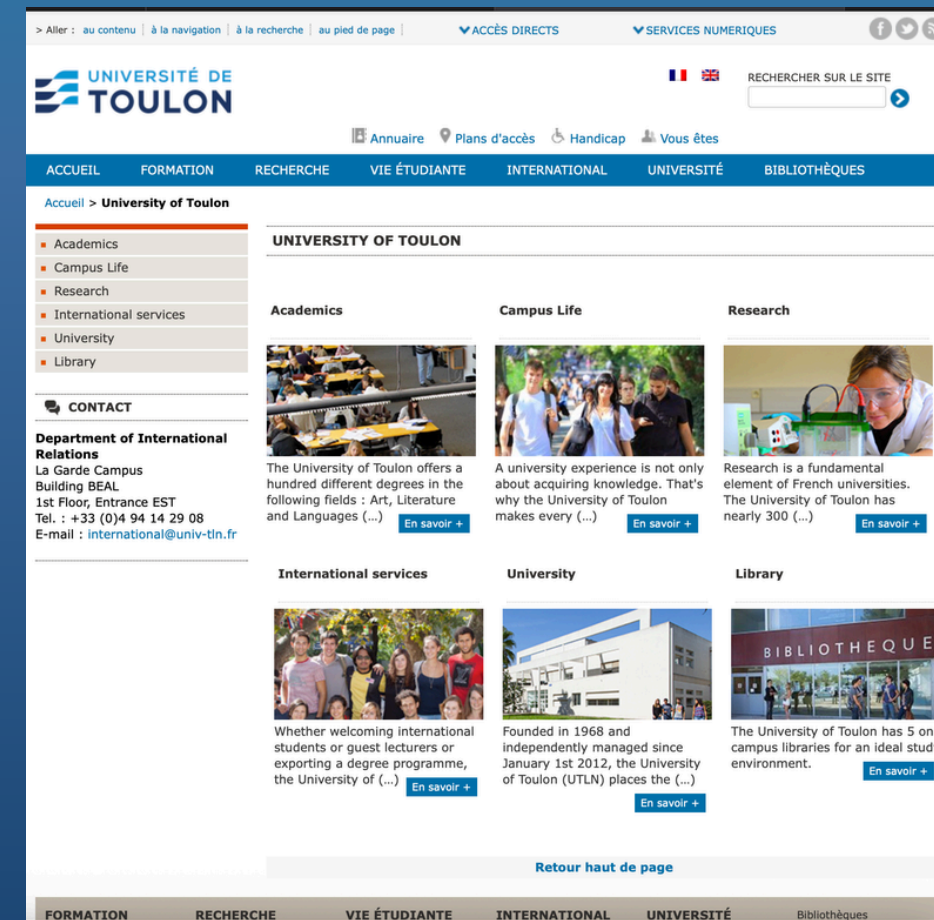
> Aller : au contenu | à la navigation | à la recherche | au pied de page | ACCÈS DIRECTS SERVICES NUMERIQUES

UNIVERSITÉ DE TOULON

RECHERCHER SUR LE SITE

Annuaire Plans d'accès Handicap Vous êtes

ACCUEIL FORMATION RECHERCHE VIE ÉTUDIANTE INTERNATIONAL UNIVERSITÉ BIBLIOTHÈQUES

Accueil > University of Toulon

Academics
Campus Life
Research
International services
University
Library

CONTACT

Department of International Relations
La Garde Campus
Building BEAL
1st Floor, Entrance EST
Tel. : +33 (0)4 94 14 29 08
E-mail : international@univ-tln.fr

UNIVERSITY OF TOULON

Academics

The University of Toulon offers a hundred different degrees in the following fields : Art, Literature and Languages (...) En savoir +

Campus Life

A university experience is not only about acquiring knowledge. That's why the University of Toulon makes every (...) En savoir +

Research

Research is a fundamental element of French universities. The University of Toulon has nearly 300 (...) En savoir +

International services

Whether welcoming international students or guest lecturers or exporting a degree programme, the University of (...) En savoir +

University

Founded in 1968 and independently managed since January 1st 2012, the University of Toulon (UTLN) places the (...) En savoir +

Library

BIBLIOTHEQUE

The University of Toulon has 5 on campus libraries for an ideal stud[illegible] environment. En savoir +

Retour haut de page

FORMATION RECHERCHE VIE ÉTUDIANTE INTERNATIONAL UNIVERSITÉ Bibliothèques